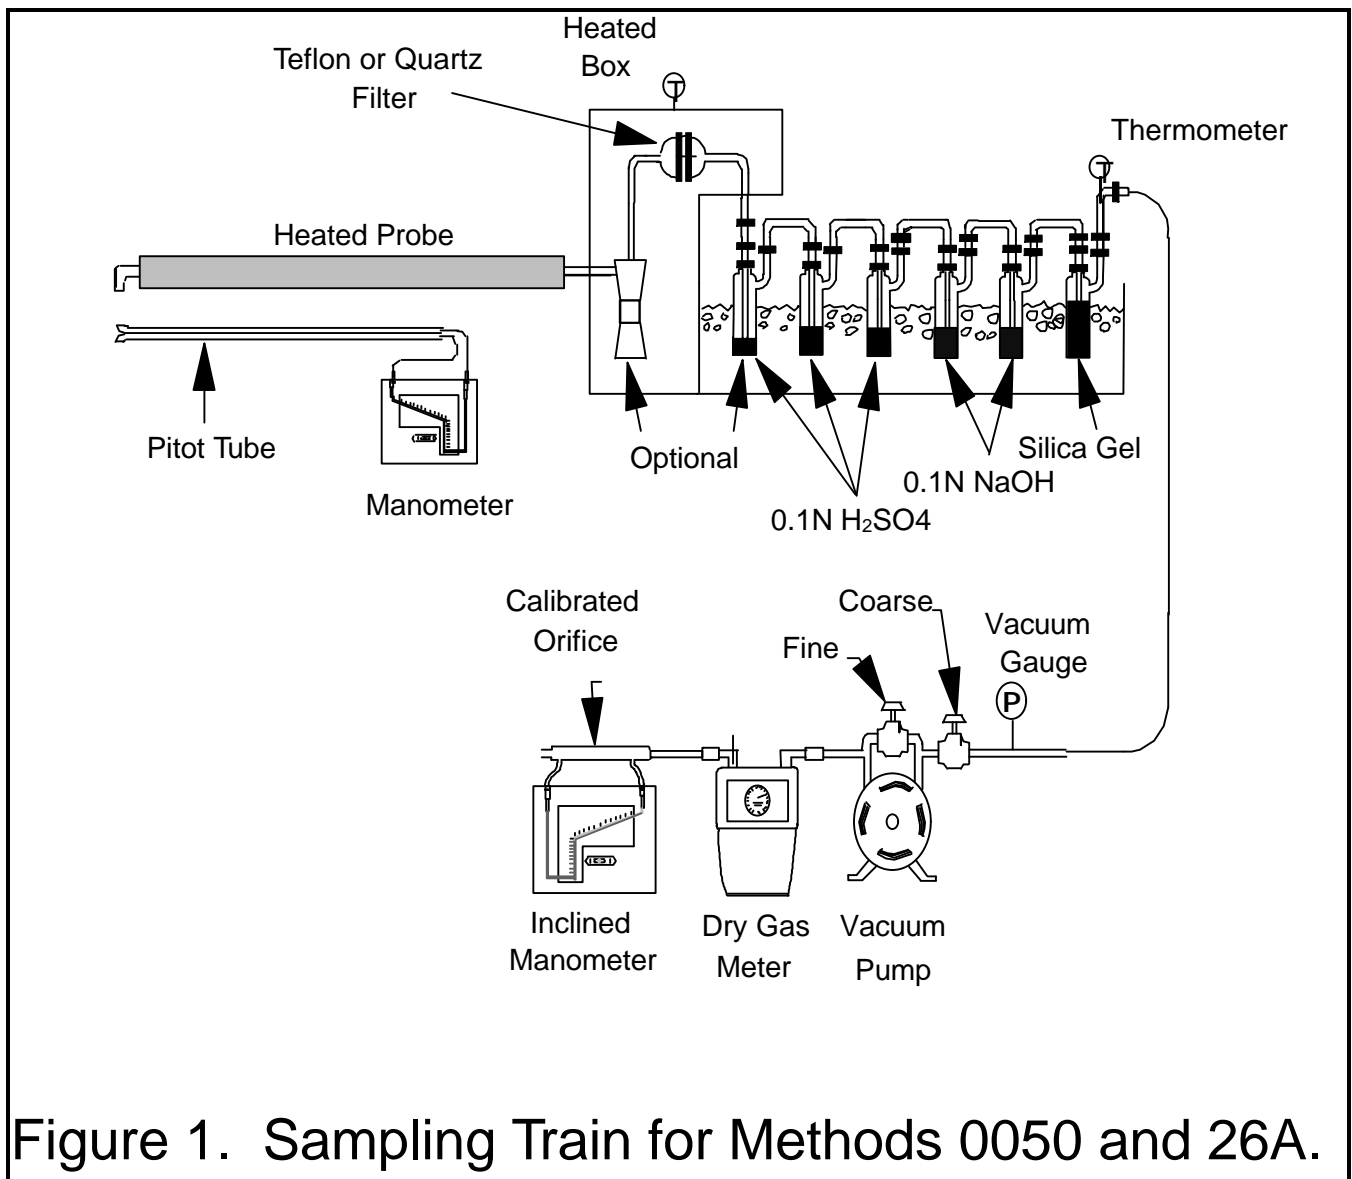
Heated Box

Teflon or Quartz Filter

Thermometer

Heated Probe

Pitot Tube

Manometer

Optional

Silica Gel

0.1N NaOH

0.1N $H_2SO4$

Calibrated Orifice

Coarse

Fine

Vacuum Gauge

P

Inclined Manometer

Dry Gas Meter

Vacuum Pump

Figure 1. Sampling Train for Methods 0050 and 26A.